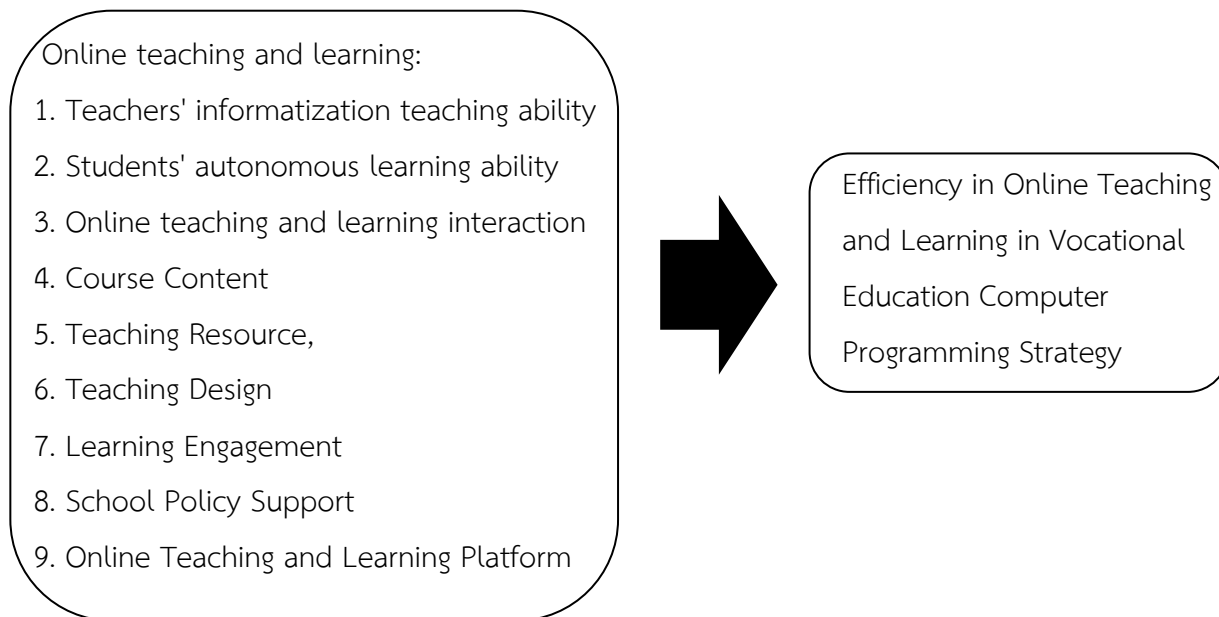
Online teaching and learning:
1. Teachers' informatization teaching ability
2. Students' autonomous learning ability
3. Online teaching and learning interaction
4. Course Content
5. Teaching Resource,
6. Teaching Design
7. Learning Engagement
8. School Policy Support
9. Online Teaching and Learning Platform

Efficiency in Online Teaching and Learning in Vocational Education Computer Programming Strategy